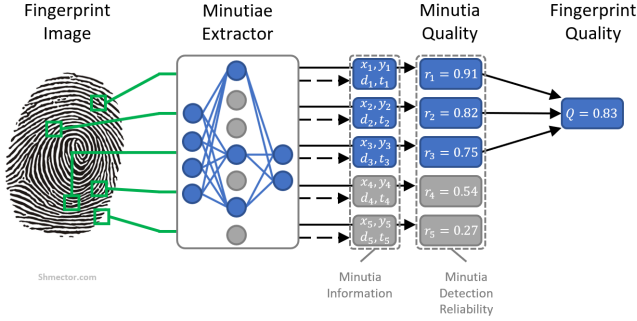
Fingerprint Image

Minutiae Extractor

Minutia Quality

Fingerprint Quality

$x_1, y_1$
$d_1, t_1$

$x_2, y_2$
$d_2, t_2$

$x_3, y_3$
$d_3, t_3$

$x_4, y_4$
$d_4, t_4$

$x_5, y_5$
$d_5, t_5$

$r_1 = 0.91$

$r_2 = 0.82$

$r_3 = 0.75$

$r_4 = 0.54$

$r_5 = 0.27$

$Q = 0.83$

Shmector.com

Minutia Information

Minutia Detection Reliability